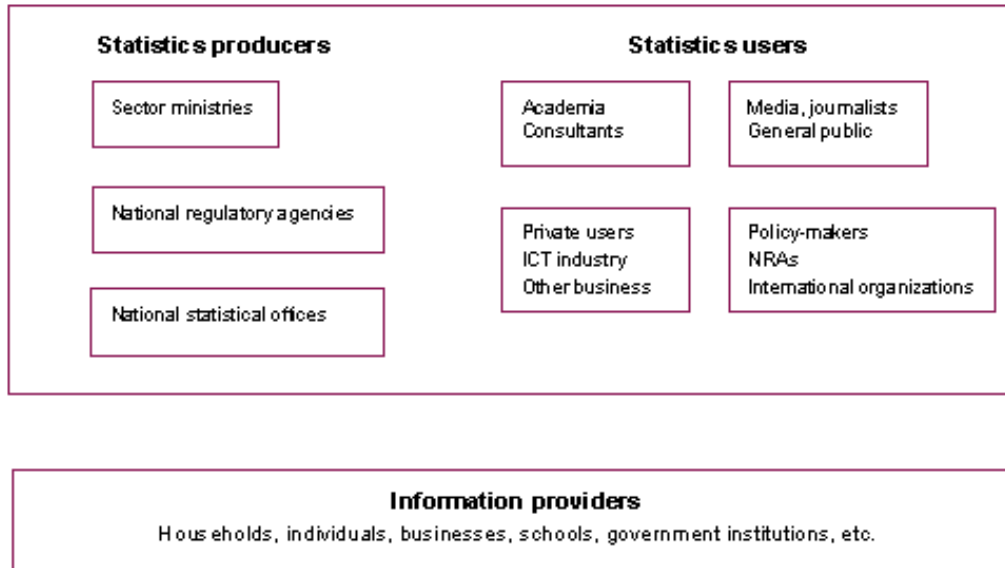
Statistics producers

Sector ministries

National regulatory agencies

National statistical offices

Statistics users

Academia
Consultants

Media, journalists
General public

Private users
ICT industry
Other business

Policy-makers
NRAs
International organizations

Information providers

Households, individuals, businesses, schools, government institutions, etc.